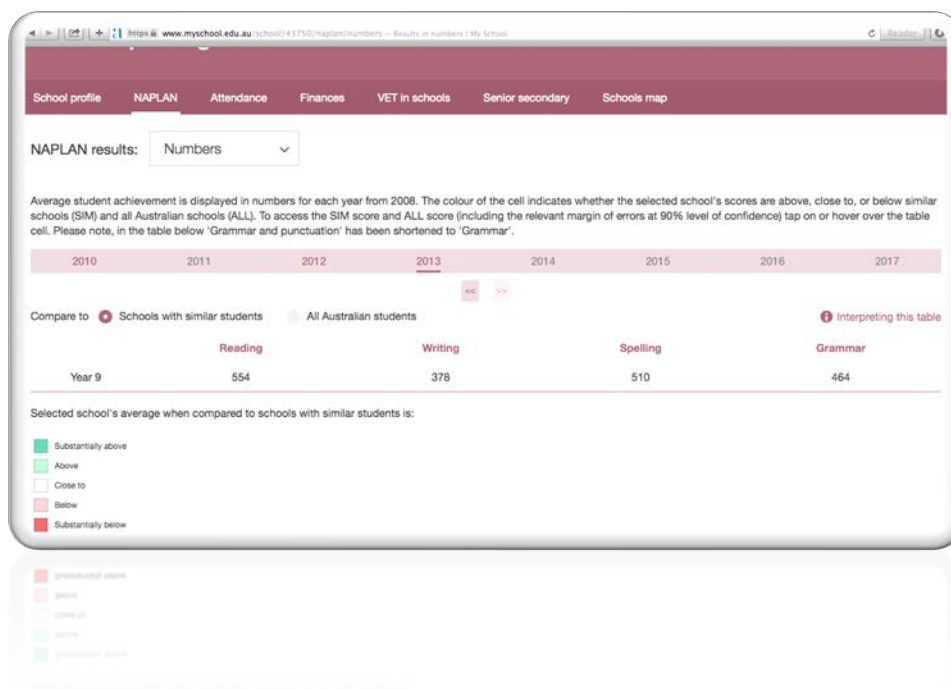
https www.myschool.edu.au/school/43750/naplan/numbers — Results in numbers | My School

Reader

School profile NAPLAN Attendance Finances VET in schools Senior secondary Schools map

NAPLAN results: Numbers

Average student achievement is displayed in numbers for each year from 2008. The colour of the cell indicates whether the selected school's scores are above, close to, or below similar schools (SIM) and all Australian schools (ALL). To access the SIM score and ALL score (including the relevant margin of errors at 90% level of confidence) tap on or hover over the table cell. Please note, in the table below 'Grammar and punctuation' has been shortened to 'Grammar'.

2010 2011 2012 2013 2014 2015 2016 2017

<< >>

Compare to Schools with similar students All Australian students

Interpreting this table

| | Reading | Writing | Spelling | Grammar |
|---|---|---|---|---|
| Year 9 | 554 | 378 | 510 | 464 |

Selected school's average when compared to schools with similar students is:

Substantially above
Above
Close to
Below
Substantially below